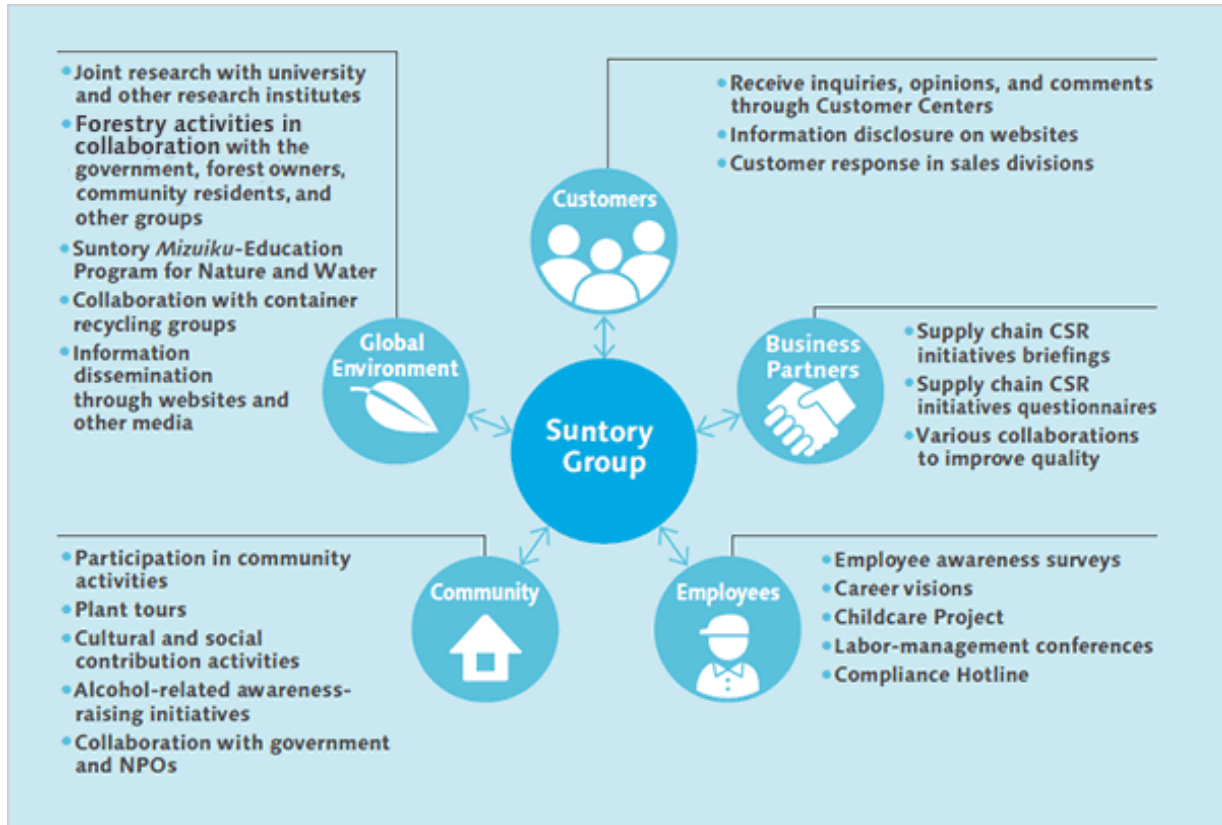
• Joint research with university and other research institutes
• Forestry activities in collaboration with the government, forest owners, community residents, and other groups
• Suntory *Mizuiku*-Education Program for Nature and Water
• Collaboration with container recycling groups
• Information dissemination through websites and other media

• Receive inquiries, opinions, and comments through Customer Centers
• Information disclosure on websites
• Customer response in sales divisions

Customers

Global Environment

Suntory Group

Business Partners

• Supply chain CSR initiatives briefings
• Supply chain CSR initiatives questionnaires
• Various collaborations to improve quality

• Participation in community activities
• Plant tours
• Cultural and social contribution activities
• Alcohol-related awareness-raising initiatives
• Collaboration with government and NPOs

Community

Employees

• Employee awareness surveys
• Career visions
• Childcare Project
• Labor-management conferences
• Compliance Hotline